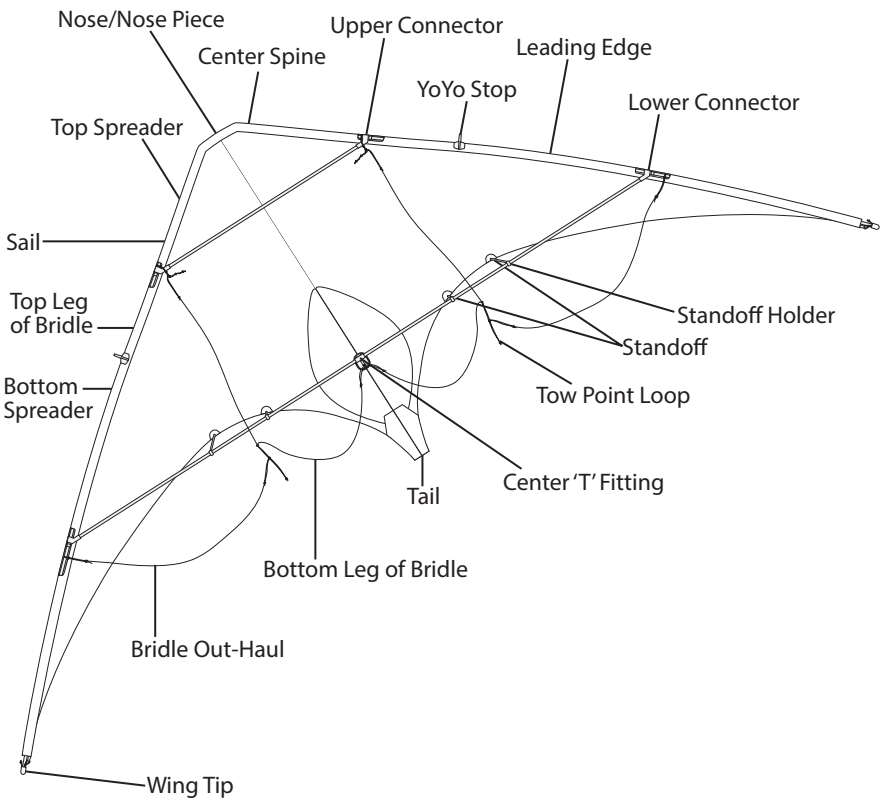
Nose/Nose Piece
Upper Connector
Center Spine
Leading Edge
YoYo Stop
Lower Connector
Top Spreader
Sail
Top Leg of Bridle
Standoff Holder
Standoff
Bottom Spreader
Tow Point Loop
Tail
Center 'T' Fitting
Bottom Leg of Bridle
Bridle Out-Haul
Wing Tip